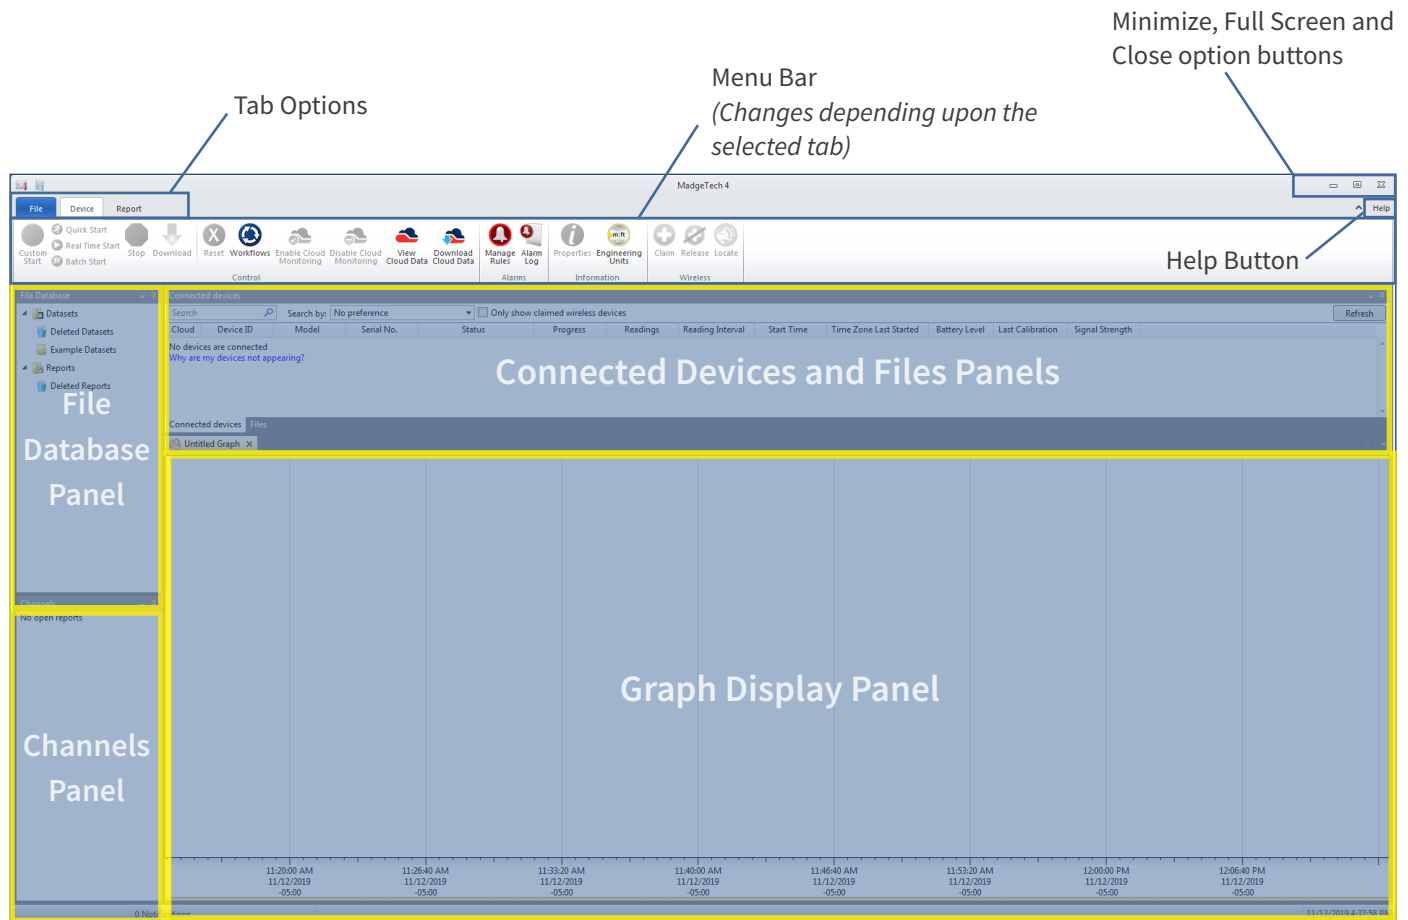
Minimize, Full Screen and Close option buttons

Menu Bar
(Changes depending upon the selected tab)

Tab Options

MadgeTech 4

File Device Report

Help

Custom Start
Quick Start
Real Time Start
Batch Start
Stop
Download
Reset
Workflows
Enable Cloud Monitoring
Disable Cloud Monitoring
View Cloud Data
Download Cloud Data
Control
Manage Rules
Alarm Log
Alarms
Properties
Engineering Units
Information
Claim
Release
Locate
Wireless

Help Button

File Database
Datasets
Deleted Datasets
Example Datasets
Reports
Deleted Reports

File Database Panel

Connected devices
Search
Search by: No preference
Only show claimed wireless devices
Refresh

| Cloud | Device ID | Model | Serial No. | Status | Progress | Readings | Reading Interval | Start Time | Time Zone Last Started | Battery Level | Last Calibration | Signal Strength |
|---|---|---|---|---|---|---|---|---|---|---|---|---|

No devices are connected
Why are my devices not appearing?

Connected Devices and Files Panels

Connected devices Files
Untitled Graph

Channels
No open reports

Channels Panel

Graph Display Panel

11:20:00 AM 11/12/2019 -05:00
11:26:40 AM 11/12/2019 -05:00
11:33:20 AM 11/12/2019 -05:00
11:40:00 AM 11/12/2019 -05:00
11:46:40 AM 11/12/2019 -05:00
11:53:20 AM 11/12/2019 -05:00
12:00:00 PM 11/12/2019 -05:00
12:06:40 PM 11/12/2019 -05:00

0 Notifications
11/12/2019 4:37:58 PM